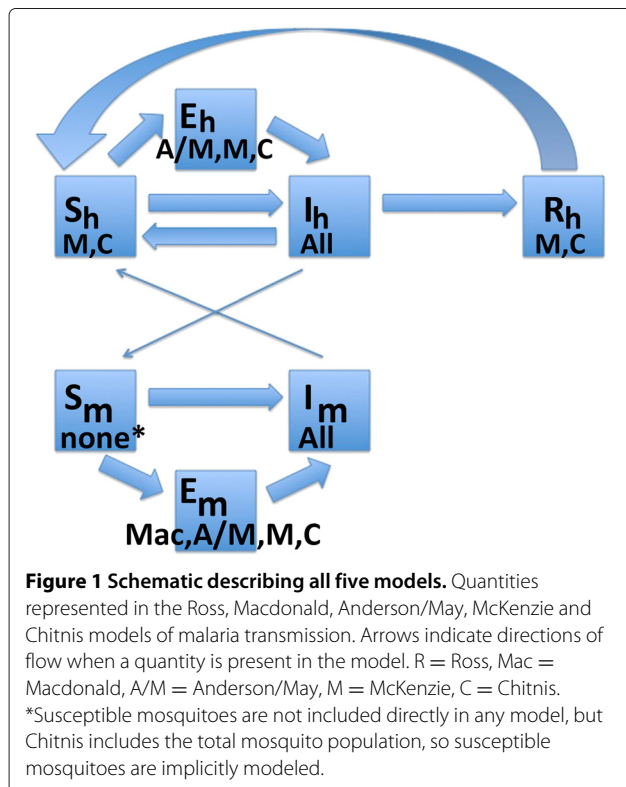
$E_h$
A/M,M,C

$S_h$
M,C

$I_h$
All

$R_h$
M,C

$S_m$
none*

$I_m$
All

$E_m$
Mac,A/M,M,C

**Figure 1 Schematic describing all five models.** Quantities represented in the Ross, Macdonald, Anderson/May, McKenzie and Chitnis models of malaria transmission. Arrows indicate directions of flow when a quantity is present in the model. R = Ross, Mac = Macdonald, A/M = Anderson/May, M = McKenzie, C = Chitnis. *Susceptible mosquitoes are not included directly in any model, but Chitnis includes the total mosquito population, so susceptible mosquitoes are implicitly modeled.